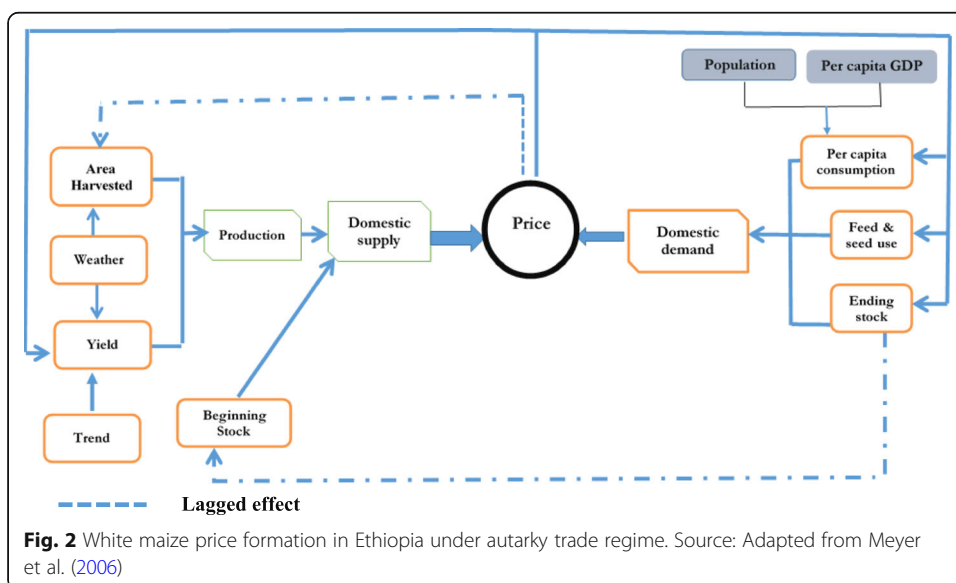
Population

Per capita GDP

Area Harvested

Per capita consumption

Production

Domestic supply

Price

Domestic demand

Feed & seed use

Weather

Yield

Ending stock

Trend

Beginning Stock

Lagged effect

Fig. 2 White maize price formation in Ethiopia under autarky trade regime. Source: Adapted from Meyer et al. (2006)